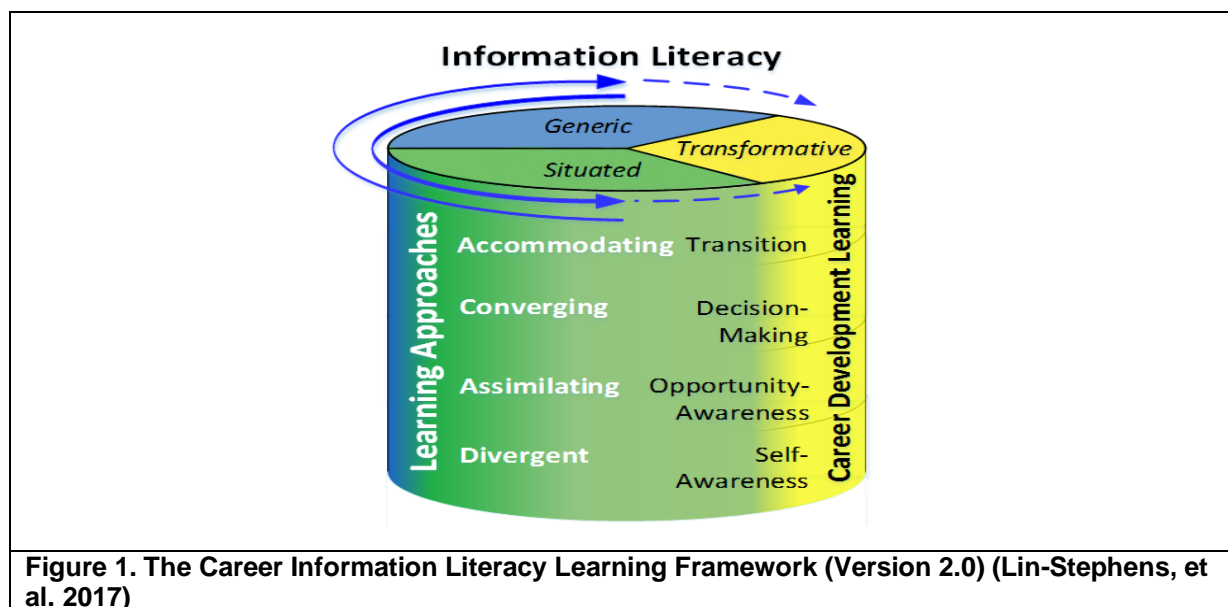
Information Literacy

Generic

Transformative

Situated

Learning Approaches

Accommodating

Converging

Assimilating

Divergent

Transition

Decision-Making

Opportunity-Awareness

Self-Awareness

Career Development Learning

Figure 1. The Career Information Literacy Learning Framework (Version 2.0) (Lin-Stephens, et al. 2017)